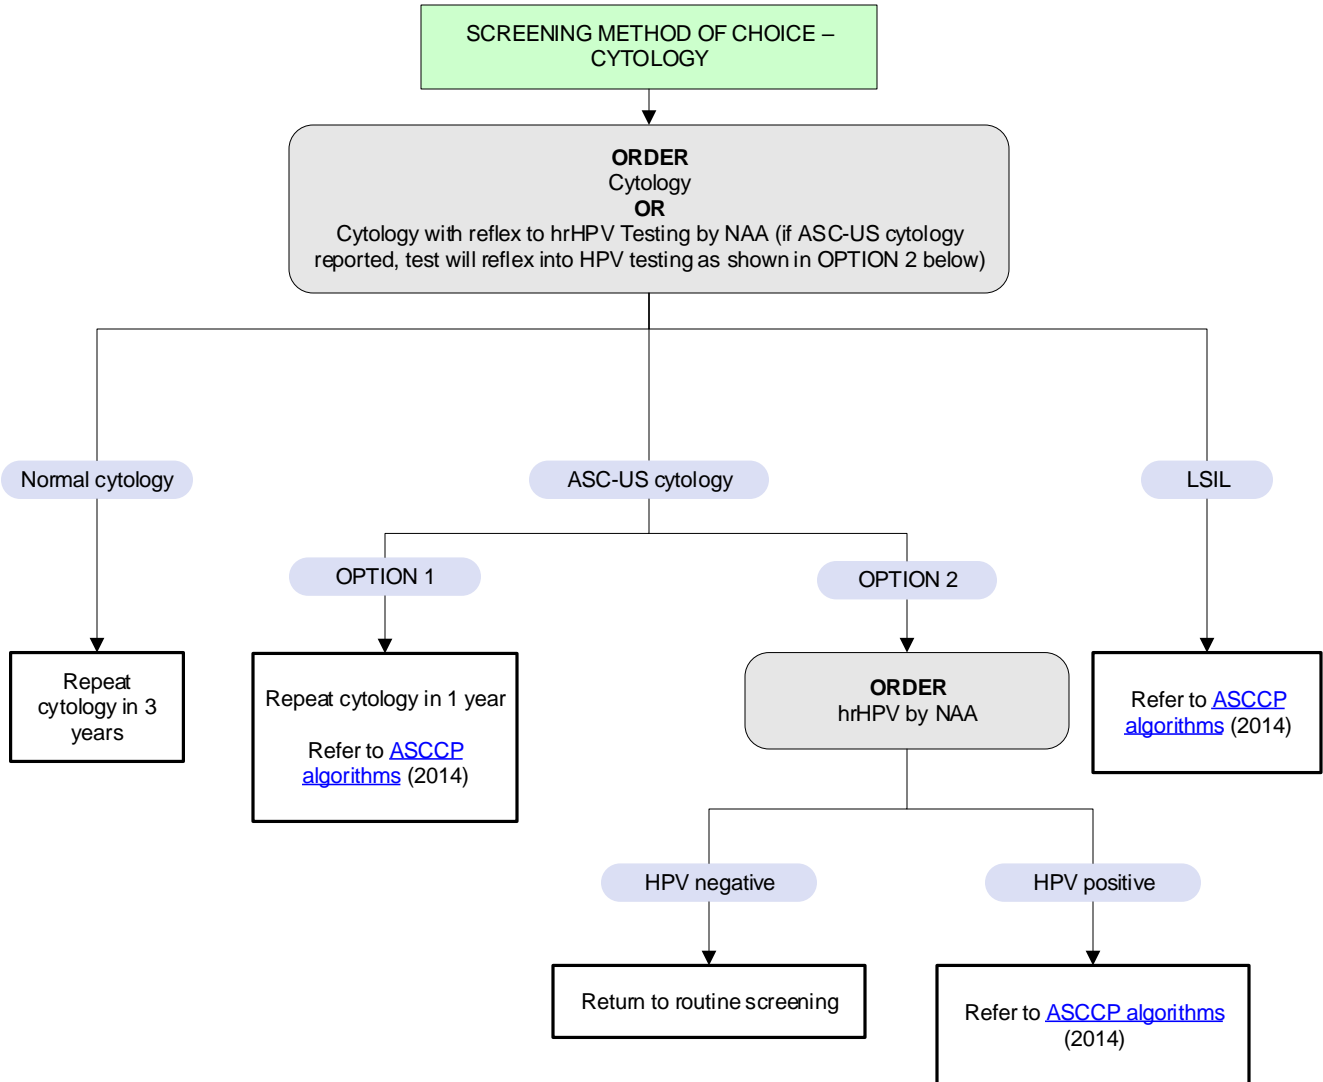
SCREENING METHOD OF CHOICE – CYTOLOGY

**ORDER**
Cytology
**OR**
Cytology with reflex to hrHPV Testing by NAA (if ASC-US cytology reported, test will reflex into HPV testing as shown in OPTION 2 below)

Normal cytology

Repeat cytology in 3 years

ASC-US cytology

OPTION 1

Repeat cytology in 1 year

Refer to ASCCP algorithms (2014)

OPTION 2

**ORDER**
hrHPV by NAA

HPV negative

Return to routine screening

HPV positive

Refer to ASCCP algorithms (2014)

LSIL

Refer to ASCCP algorithms (2014)